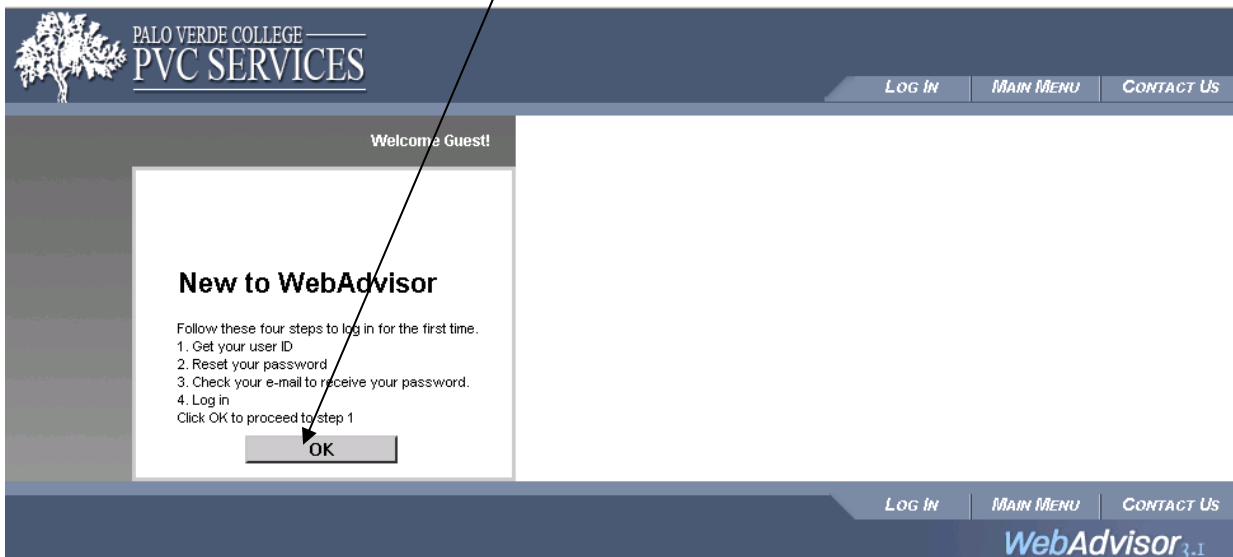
PALO VERDE COLLEGE
PVC SERVICES

LOG IN
MAIN MENU
CONTACT US

Welcome Guest!

New to WebAdvisor

Follow these four steps to log in for the first time.
1. Get your user ID
2. Reset your password
3. Check your e-mail to receive your password.
4. Log in
Click OK to proceed to step 1

OK

LOG IN
MAIN MENU
CONTACT US

WebAdvisor3.1